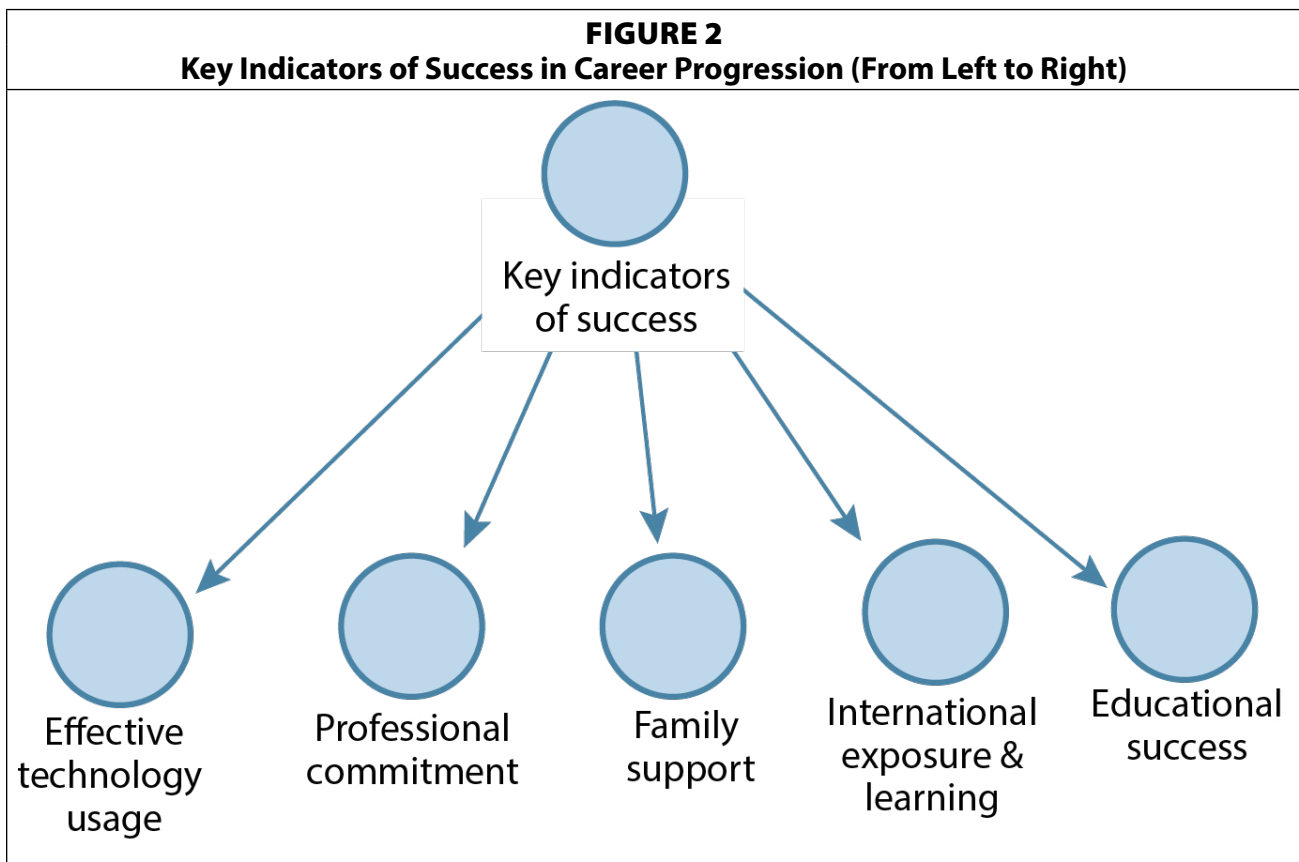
FIGURE 2
Key Indicators of Success in Career Progression (From Left to Right)

Key indicators of success

Effective technology usage

Professional commitment

Family support

International exposure & learning

Educational success